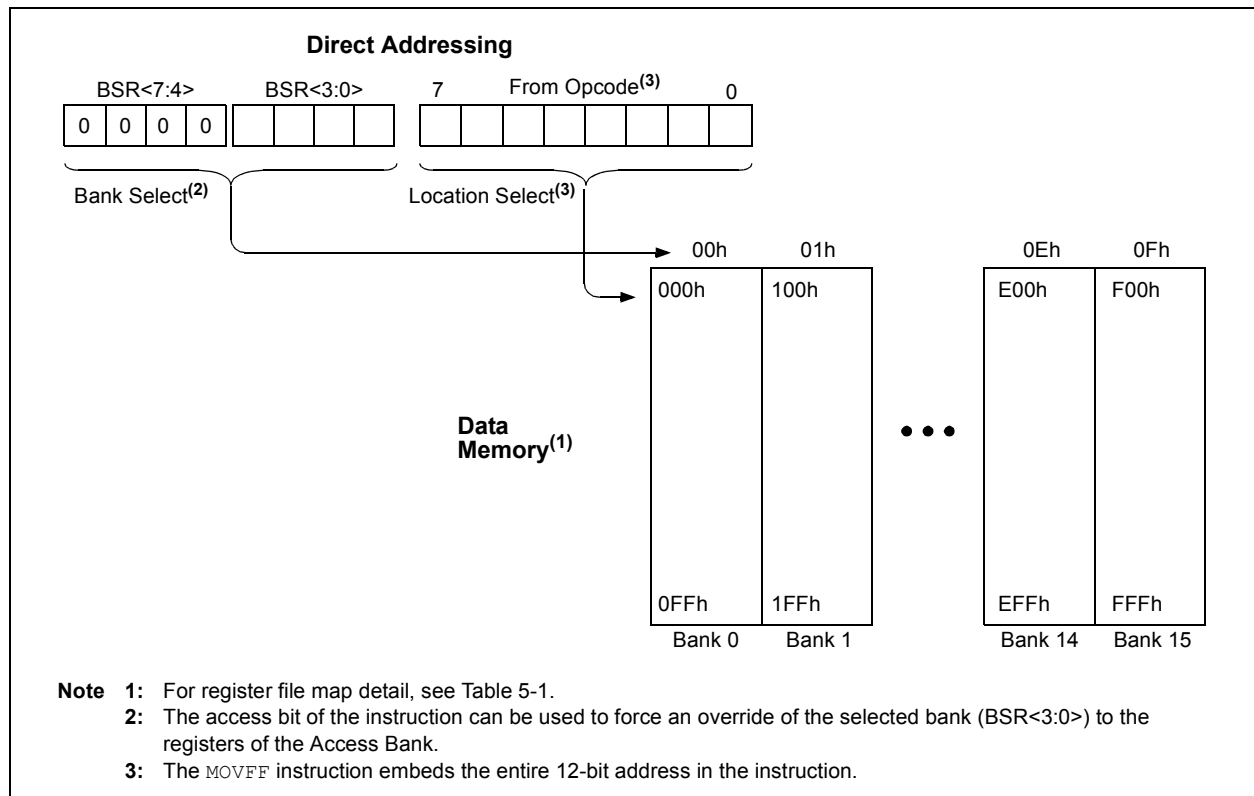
**Direct Addressing**

BSR<7:4>

BSR<3:0>

| 0 | 0 | 0 | 0 | | | | |
|---|---|---|---|---|---|---|---|

Bank Select$^{(2)}$

7 From Opcode$^{(3)}$ 0

| | | | | | | | |
|---|---|---|---|---|---|---|---|

Location Select$^{(3)}$

00h 01h 0Eh 0Fh

000h 100h E00h F00h

Data Memory$^{(1)}$

0FFh 1FFh EFFh FFFh

Bank 0 Bank 1 Bank 14 Bank 15

Note 1: For register file map detail, see Table 5-1.

2: The access bit of the instruction can be used to force an override of the selected bank (BSR<3:0>) to the registers of the Access Bank.

3: The MOVFF instruction embeds the entire 12-bit address in the instruction.